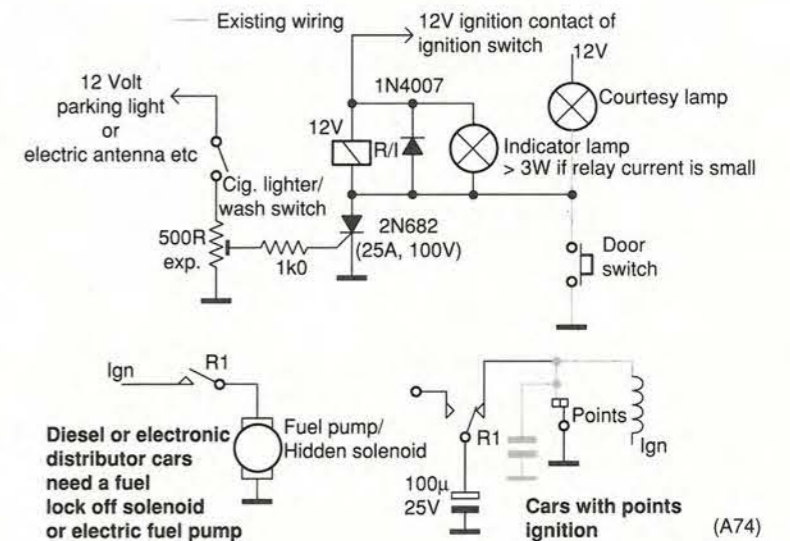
Existing wiring

12V ignition contact of ignition switch

12V

12 Volt parking light or electric antenna etc

1N4007

12V

R/I

Courtesy lamp

Indicator lamp > 3W if relay current is small

Cig. lighter/ wash switch

500R exp.

1k0

2N682 (25A, 100V)

Door switch

Ign

R1

Fuel pump/ Hidden solenoid

Diesel or electronic distributor cars need a fuel lock off solenoid or electric fuel pump

Points

R1

Ign

100µ 25V

Cars with points ignition

(A74)